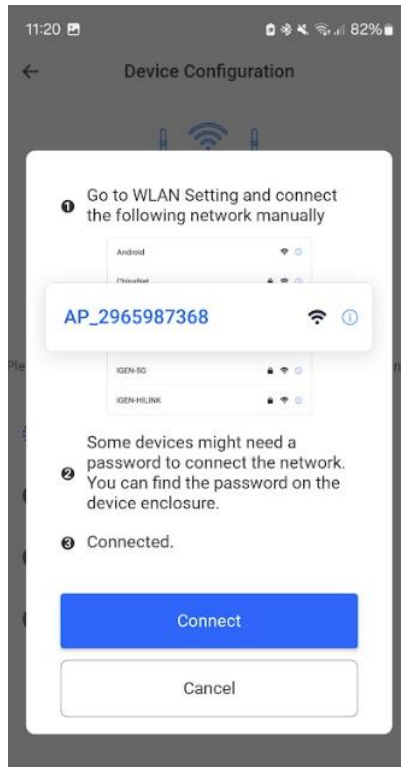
11:20

82%

Device Configuration

❶ Go to WLAN Setting and connect the following network manually

Android

ChinaNet

AP_2965987368

IGEN-5G

IGEN-HILINK

❷ Some devices might need a password to connect the network. You can find the password on the device enclosure.

❸ Connected.

Connect

Cancel